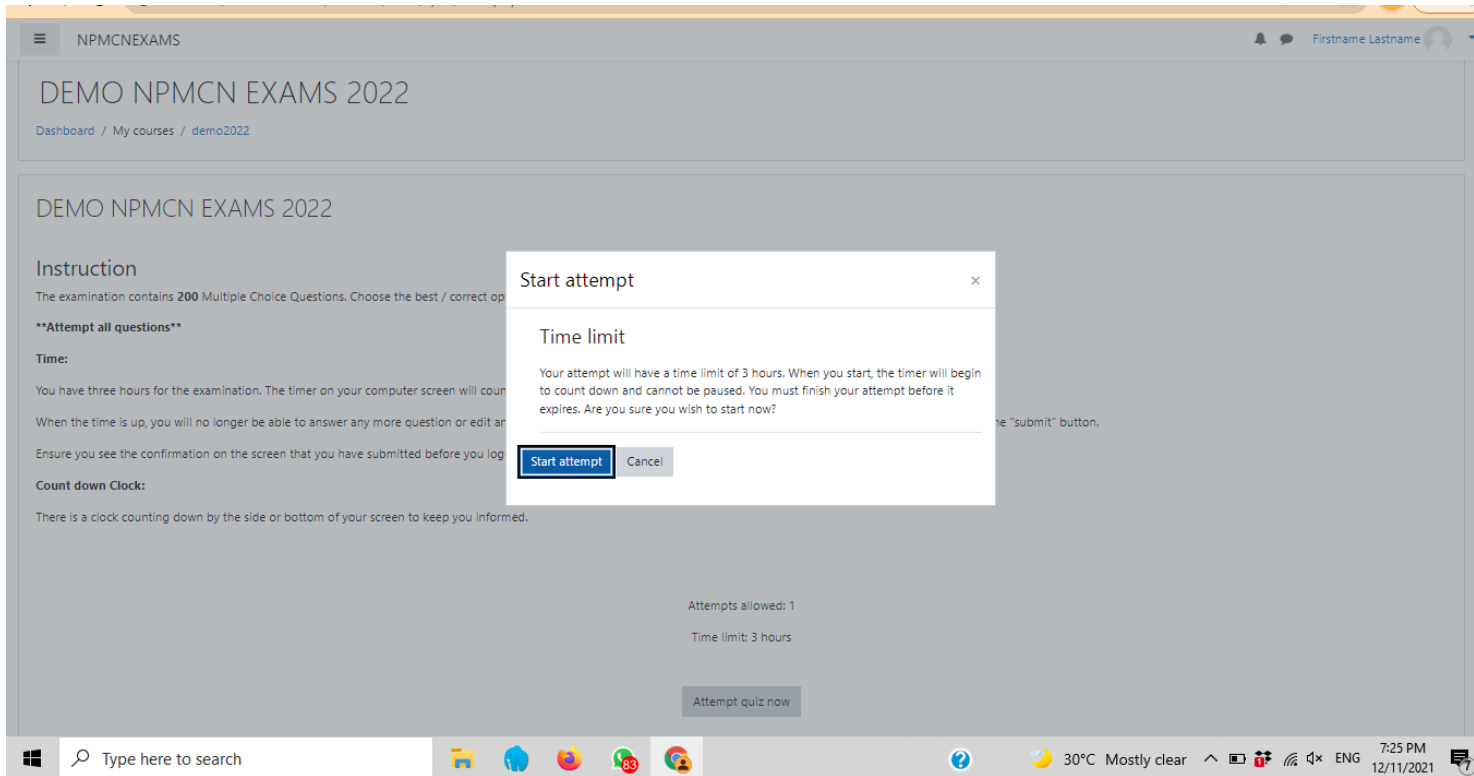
NPMCNEXAMS

Firstname Lastname

DEMO NPMCN EXAMS 2022

Dashboard / My courses / demo2022

DEMO NPMCN EXAMS 2022

Instruction

The examination contains **200** Multiple Choice Questions. Choose the best / correct op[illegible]

****Attempt all questions****

**Time:**

You have three hours for the examination. The timer on your computer screen will coun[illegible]

When the time is up, you will no longer be able to answer any more question or edit an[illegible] he "submit" button.

Ensure you see the confirmation on the screen that you have submitted before you log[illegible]

**Count down Clock:**

There is a clock counting down by the side or bottom of your screen to keep you informed.

Start attempt ×

Time limit

Your attempt will have a time limit of 3 hours. When you start, the timer will begin to count down and cannot be paused. You must finish your attempt before it expires. Are you sure you wish to start now?

Start attempt Cancel

Attempts allowed: 1

Time limit: 3 hours

Attempt quiz now

Type here to search

83

30°C Mostly clear ENG 7:25 PM 12/11/2021